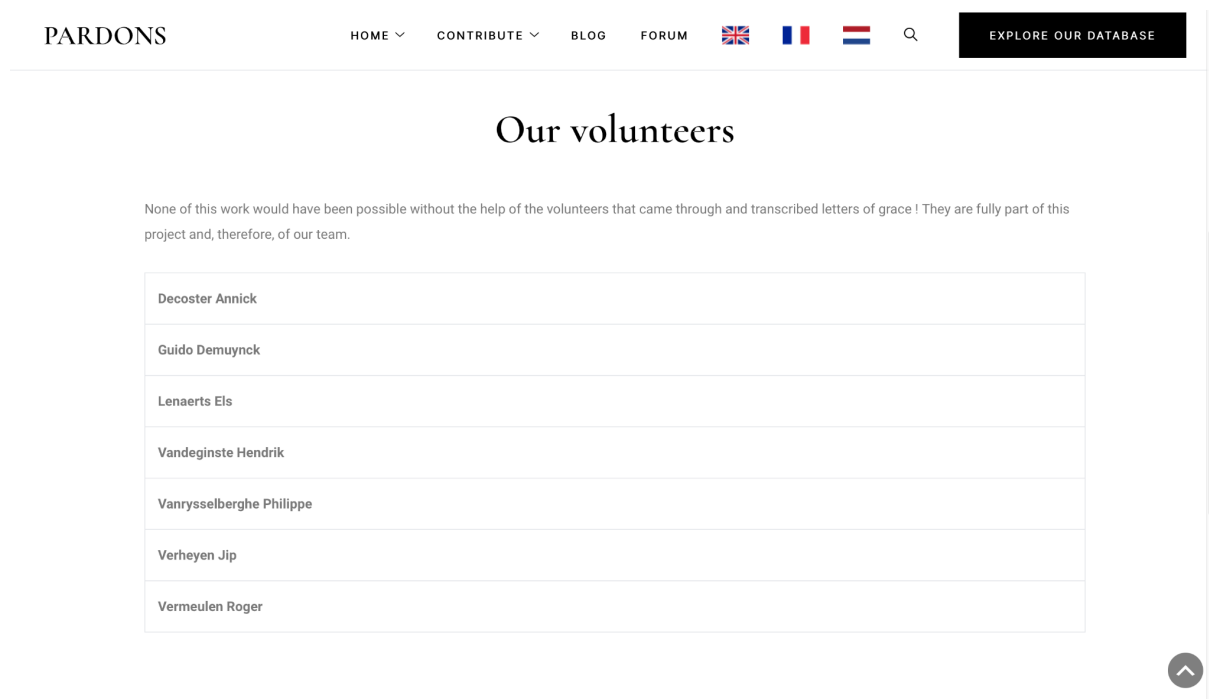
PARDONS

HOME CONTRIBUTE BLOG FORUM

EXPLORE OUR DATABASE

Our volunteers

None of this work would have been possible without the help of the volunteers that came through and transcribed letters of grace ! They are fully part of this project and, therefore, of our team.

| Decoster Annick |
|---|
| Guido Demuynck |
| Lenaerts Els |
| Vandeginste Hendrik |
| Vanrysselberghe Philippe |
| Verheyen Jip |
| Vermeulen Roger |